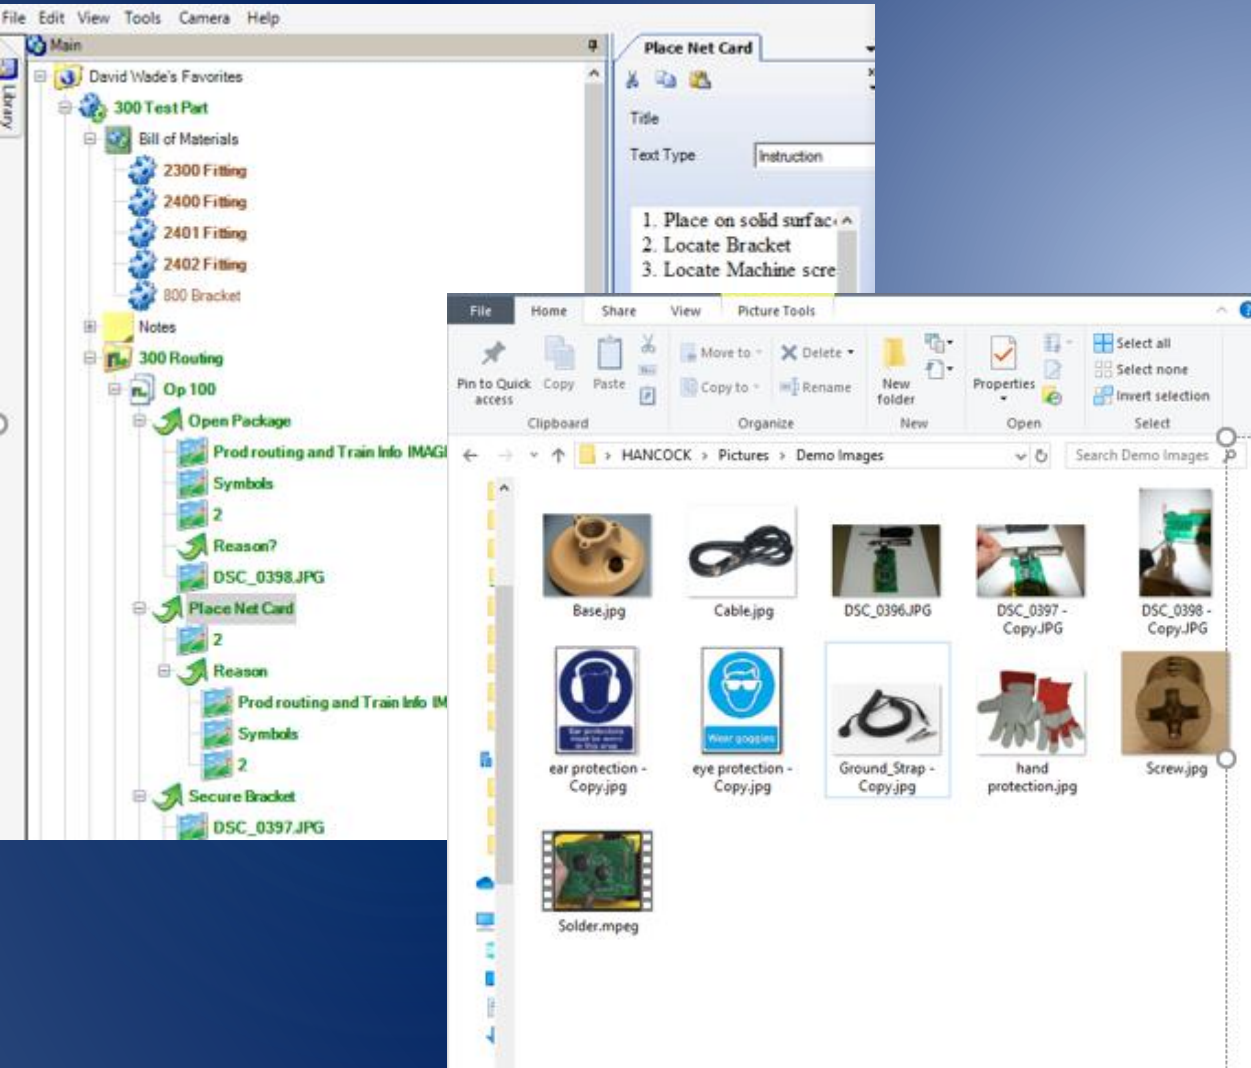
File Edit View Tools Camera Help

Main

Library

David Wade's Favorites
300 Test Part
Bill of Materials
2300 Fitting
2400 Fitting
2401 Fitting
2402 Fitting
800 Bracket
Notes
300 Routing
Op 100
Open Package
Prod routing and Train Info IMAG
Symbols
2
Reason?
DSC_0398.JPG
Place Net Card
2
Reason
Prod routing and Train Info IM
Symbols
2
Secure Bracket
DSC_0397.JPG

Place Net Card

Title
Text Type
Instruction

1. Place on solid surfac
2. Locate Bracket
3. Locate Machine scre

File Home Share View Picture Tools

Pin to Quick access
Copy
Paste
Clipboard
Move to
Copy to
Delete
Rename
Organize
New folder
New
Properties
Open
Select all
Select none
Invert selection
Select

HANCOCK › Pictures › Demo Images
Search Demo Images

Base.jpg
Cable.jpg
DSC_0396.JPG
DSC_0397 - Copy.JPG
DSC_0398 - Copy.JPG
ear protection - Copy.jpg
eye protection - Copy.jpg
Ground_Strap - Copy.jpg
hand protection.jpg
Screw.jpg
Solder.mpeg

Wear goggles